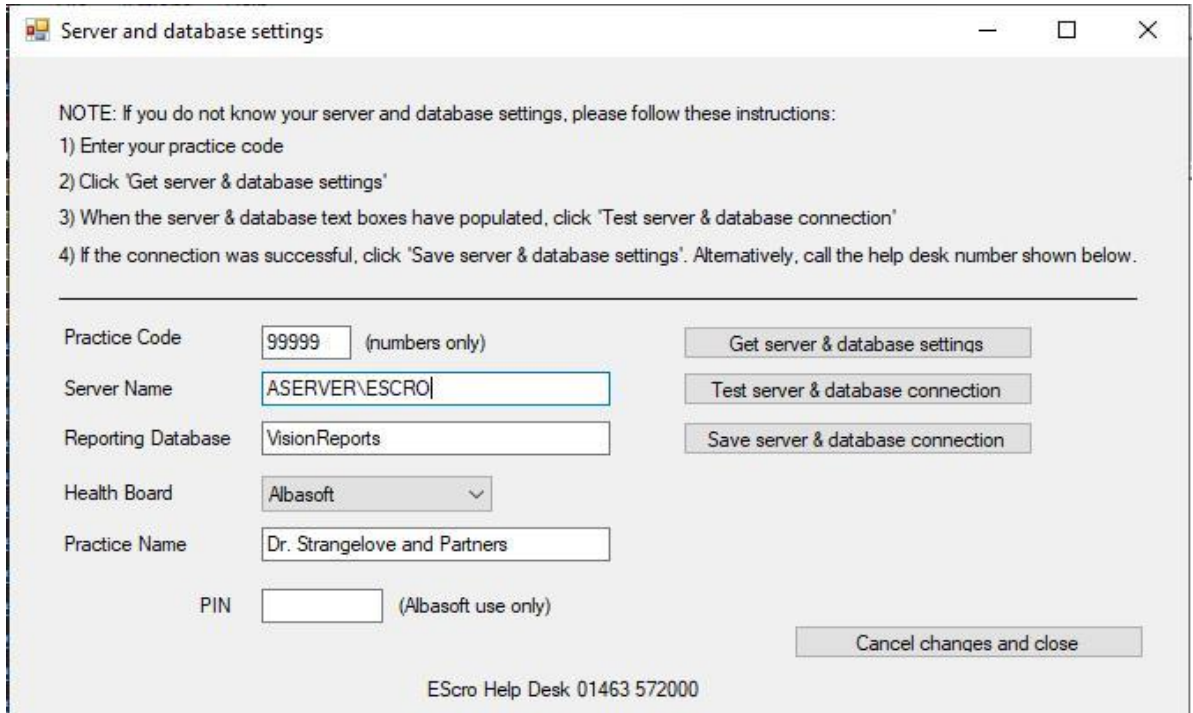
Server and database settings

NOTE: If you do not know your server and database settings, please follow these instructions:

1) Enter your practice code

2) Click 'Get server & database settings'

3) When the server & database text boxes have populated, click 'Test server & database connection'

4) If the connection was successful, click "Save server & database settings'. Alternatively, call the help desk number shown below.

Practice Code 99999 (numbers only)

Get server & database settings

Server Name ASERVER\ESCRO

Test server & database connection

Reporting Database VisionReports

Save server & database connection

Health Board Albasoft

Practice Name Dr. Strangelove and Partners

PIN (Albasoft use only)

Cancel changes and close

EScro Help Desk 01463 572000